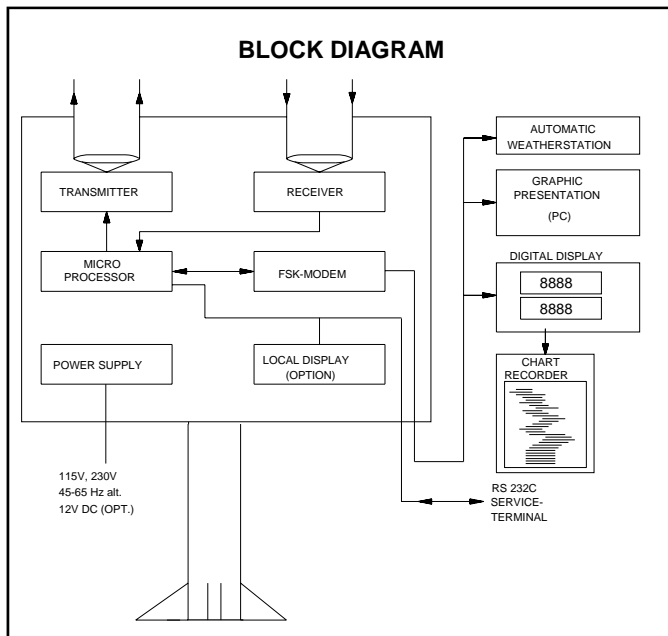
BLOCK DIAGRAM

TRANSMITTER

RECEIVER

MICRO PROCESSOR

FSK-MODEM

POWER SUPPLY

LOCAL DISPLAY (OPTION)

AUTOMATIC WEATHERSTATION

GRAPHIC PRESENTATION (PC)

DIGITAL DISPLAY

8888

8888

CHART RECORDER

115V, 230V
45-65 Hz alt.
12V DC (OPT.)

RS 232C SERVICE-TERMINAL